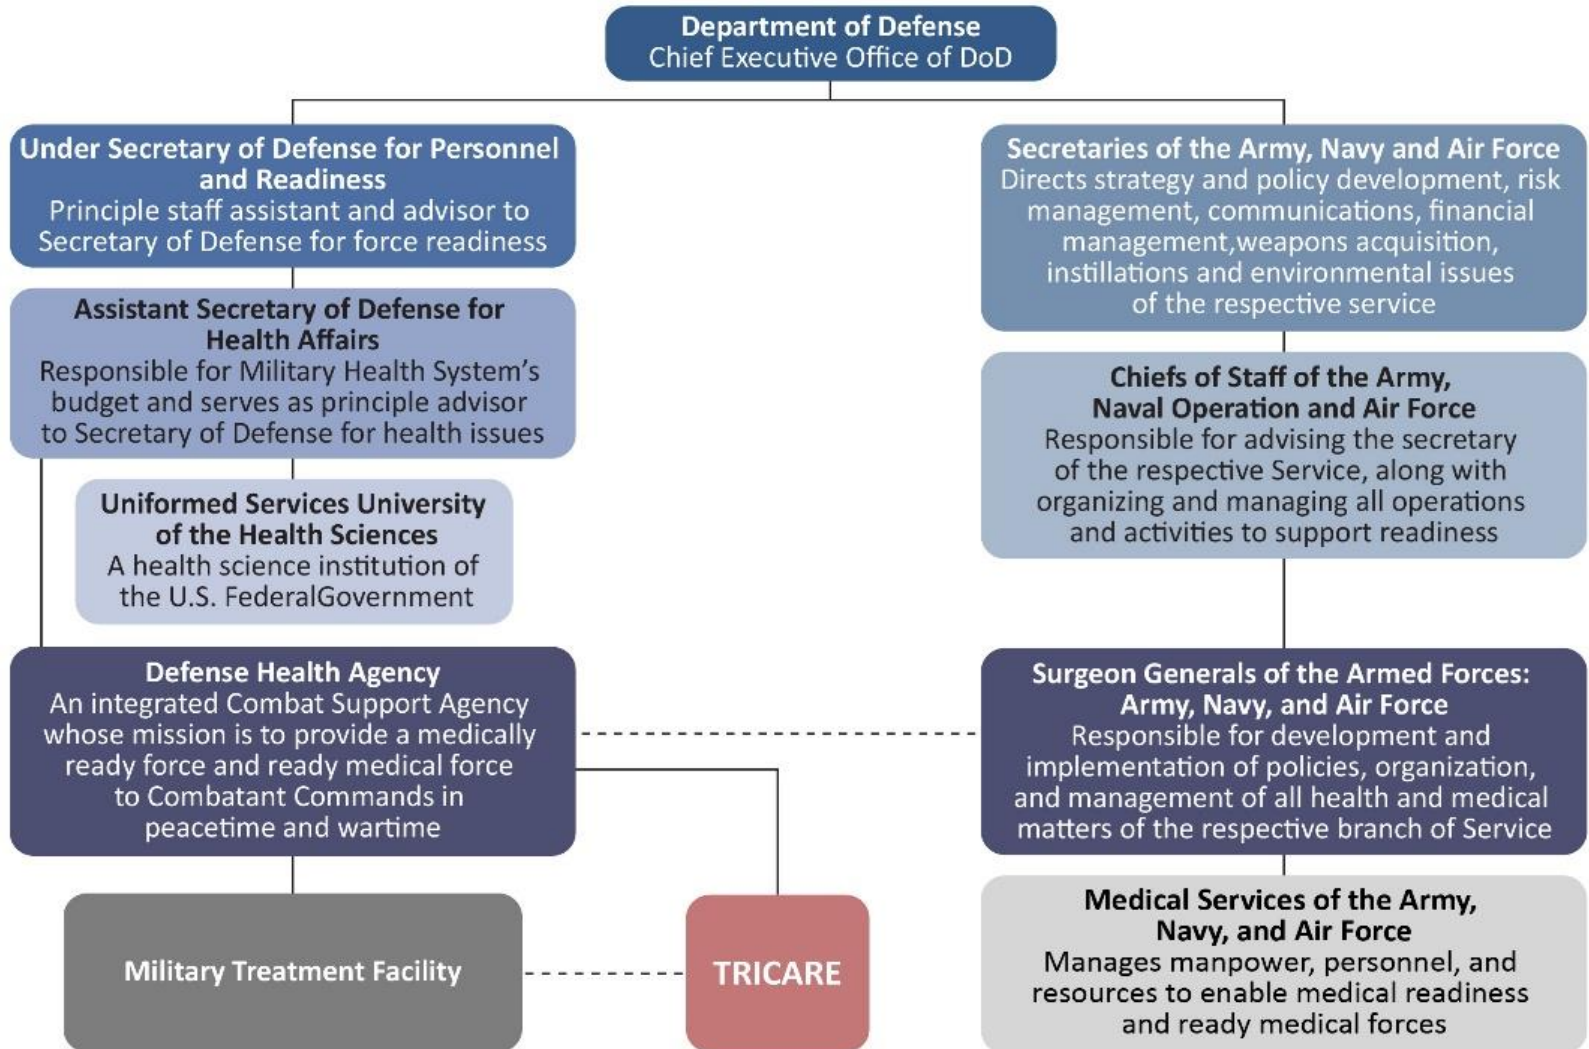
Department of Defense
Chief Executive Office of DoD

Under Secretary of Defense for Personnel and Readiness
Principle staff assistant and advisor to Secretary of Defense for force readiness

Assistant Secretary of Defense for Health Affairs
Responsible for Military Health System's budget and serves as principle advisor to Secretary of Defense for health issues

Uniformed Services University of the Health Sciences
A health science institution of the U.S. FederalGovernment

Defense Health Agency
An integrated Combat Support Agency whose mission is to provide a medically ready force and ready medical force to Combatant Commands in peacetime and wartime

Military Treatment Facility

TRICARE

Secretaries of the Army, Navy and Air Force
Directs strategy and policy development, risk management, communications, financial management,weapons acquisition, instillations and environmental issues of the respective service

Chiefs of Staff of the Army, Naval Operation and Air Force
Responsible for advising the secretary of the respective Service, along with organizing and managing all operations and activities to support readiness

Surgeon Generals of the Armed Forces: Army, Navy, and Air Force
Responsible for development and implementation of policies, organization, and management of all health and medical matters of the respective branch of Service

Medical Services of the Army, Navy, and Air Force
Manages manpower, personnel, and resources to enable medical readiness and ready medical forces